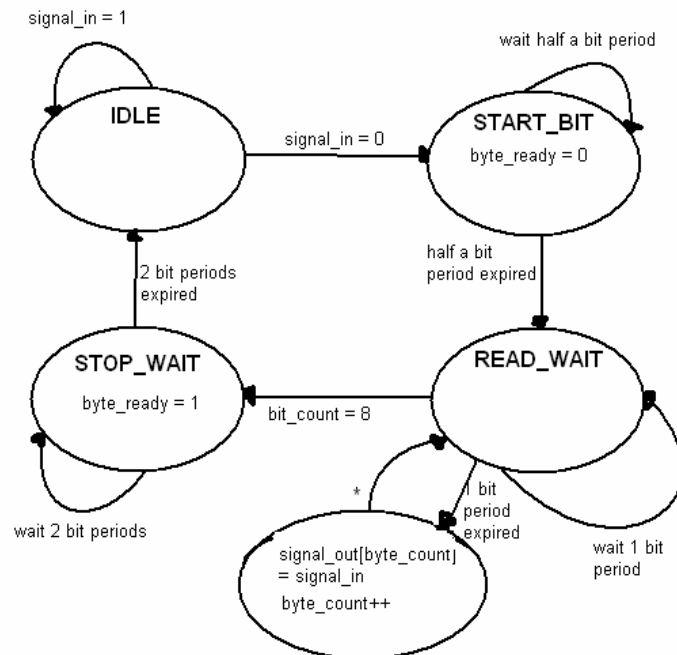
signal_in = 1

IDLE

signal_in = 0

wait half a bit period

START_BIT

byte_ready = 0

half a bit period expired

2 bit periods expired

STOP_WAIT

byte_ready = 1

bit_count = 8

READ_WAIT

wait 2 bit periods

*

1 bit period expired

wait 1 bit period

signal_out[byte_count] = signal_in

byte_count++